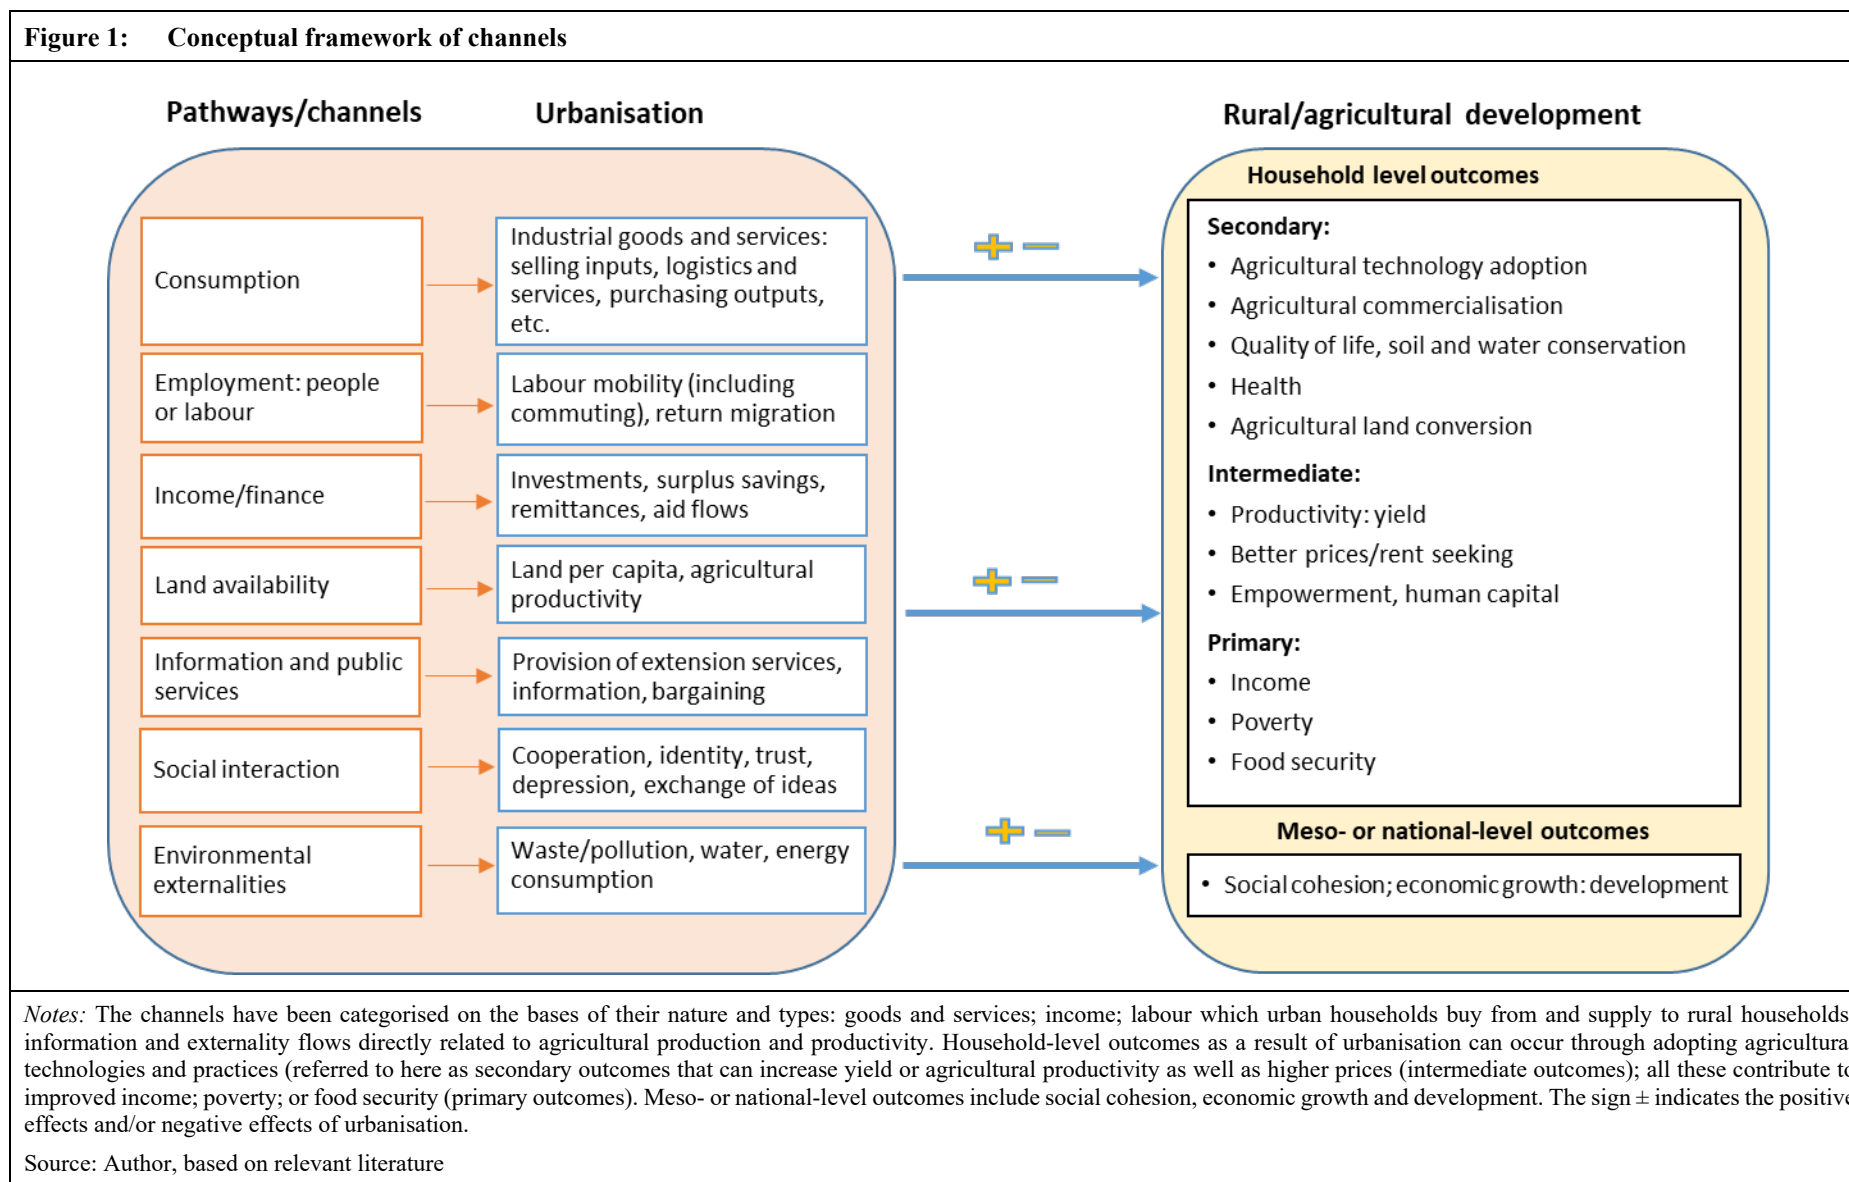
Figure 1: Conceptual framework of channels

Pathways/channels

Urbanisation

Rural/agricultural development

Consumption

Industrial goods and services: selling inputs, logistics and services, purchasing outputs, etc.

Employment: people or labour

Labour mobility (including commuting), return migration

Income/finance

Investments, surplus savings, remittances, aid flows

Land availability

Land per capita, agricultural productivity

Information and public services

Provision of extension services, information, bargaining

Social interaction

Cooperation, identity, trust, depression, exchange of ideas

Environmental externalities

Waste/pollution, water, energy consumption

+ −

+ −

+ −

Household level outcomes

Secondary:
• Agricultural technology adoption
• Agricultural commercialisation
• Quality of life, soil and water conservation
• Health
• Agricultural land conversion

Intermediate:
• Productivity: yield
• Better prices/rent seeking
• Empowerment, human capital

Primary:
• Income
• Poverty
• Food security

Meso- or national-level outcomes

• Social cohesion; economic growth: development

Notes: The channels have been categorised on the bases of their nature and types: goods and services; income; labour which urban households buy from and supply to rural households information and externality flows directly related to agricultural production and productivity. Household-level outcomes as a result of urbanisation can occur through adopting agricultura technologies and practices (referred to here as secondary outcomes that can increase yield or agricultural productivity as well as higher prices (intermediate outcomes); all these contribute to improved income; poverty; or food security (primary outcomes). Meso- or national-level outcomes include social cohesion, economic growth and development. The sign ± indicates the positive effects and/or negative effects of urbanisation.

Source: Author, based on relevant literature